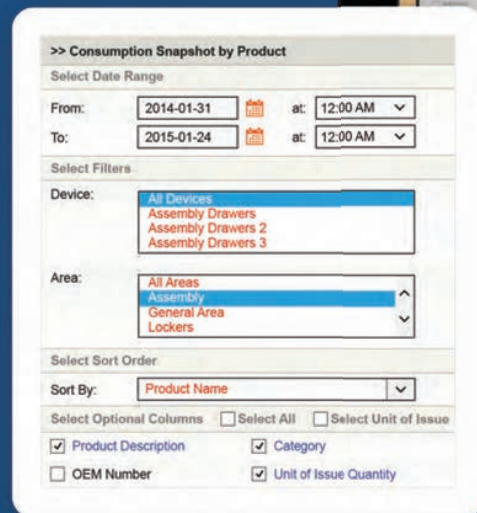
>> Consumption Snapshot by Product

Select Date Range

From: 2014-01-31 at: 12:00 AM

To: 2015-01-24 at: 12:00 AM

Select Filters

Device:
All Devices
Assembly Drawers
Assembly Drawers 2
Assembly Drawers 3

Area:
All Areas
Assembly
General Area
Lockers

Select Sort Order

Sort By: Product Name

Select Optional Columns ☐ Select All ☐ Select Unit of Issue

☑ Product Description ☑ Category

☐ OEM Number ☑ Unit of Issue Quantity